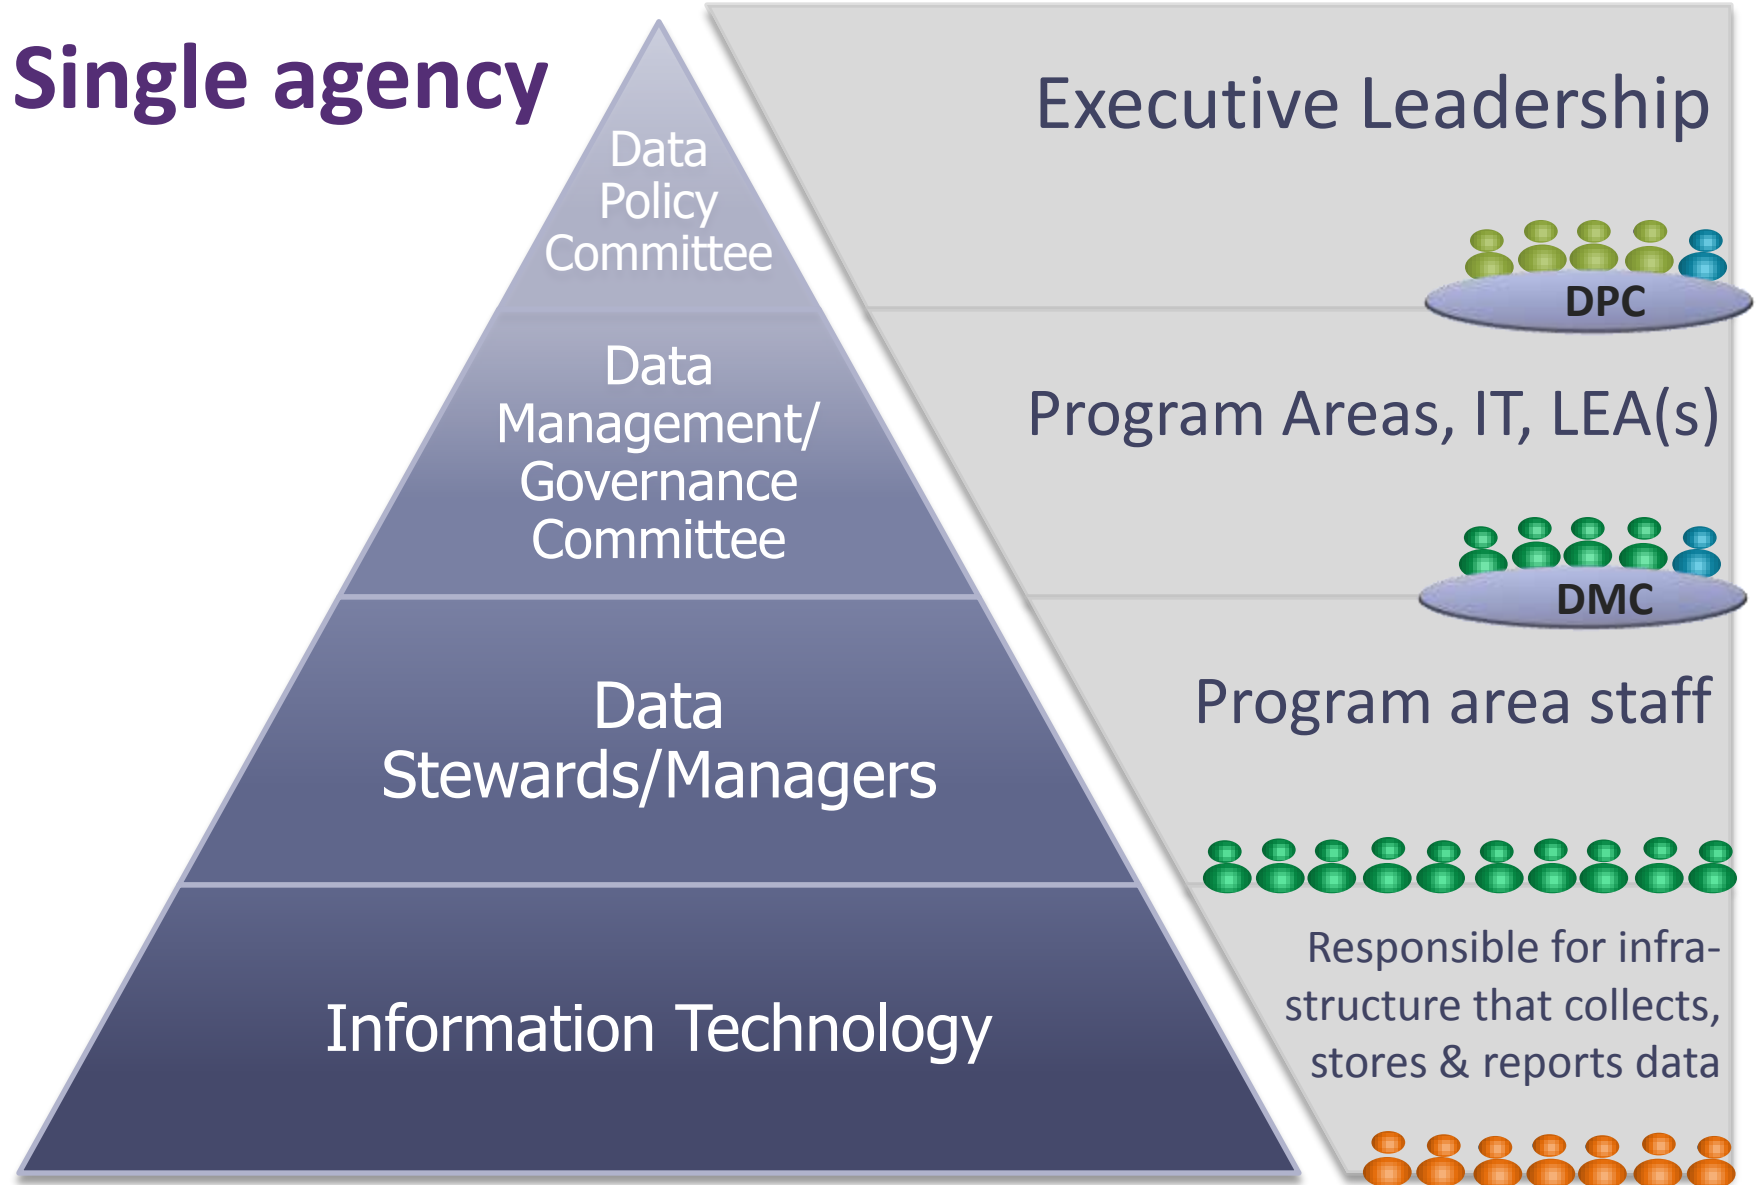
Single agency

Data Policy Committee

Data Management/ Governance Committee

Data Stewards/Managers

Information Technology

Executive Leadership

DPC

Program Areas, IT, LEA(s)

DMC

Program area staff

Responsible for infrastructure that collects, stores & reports data